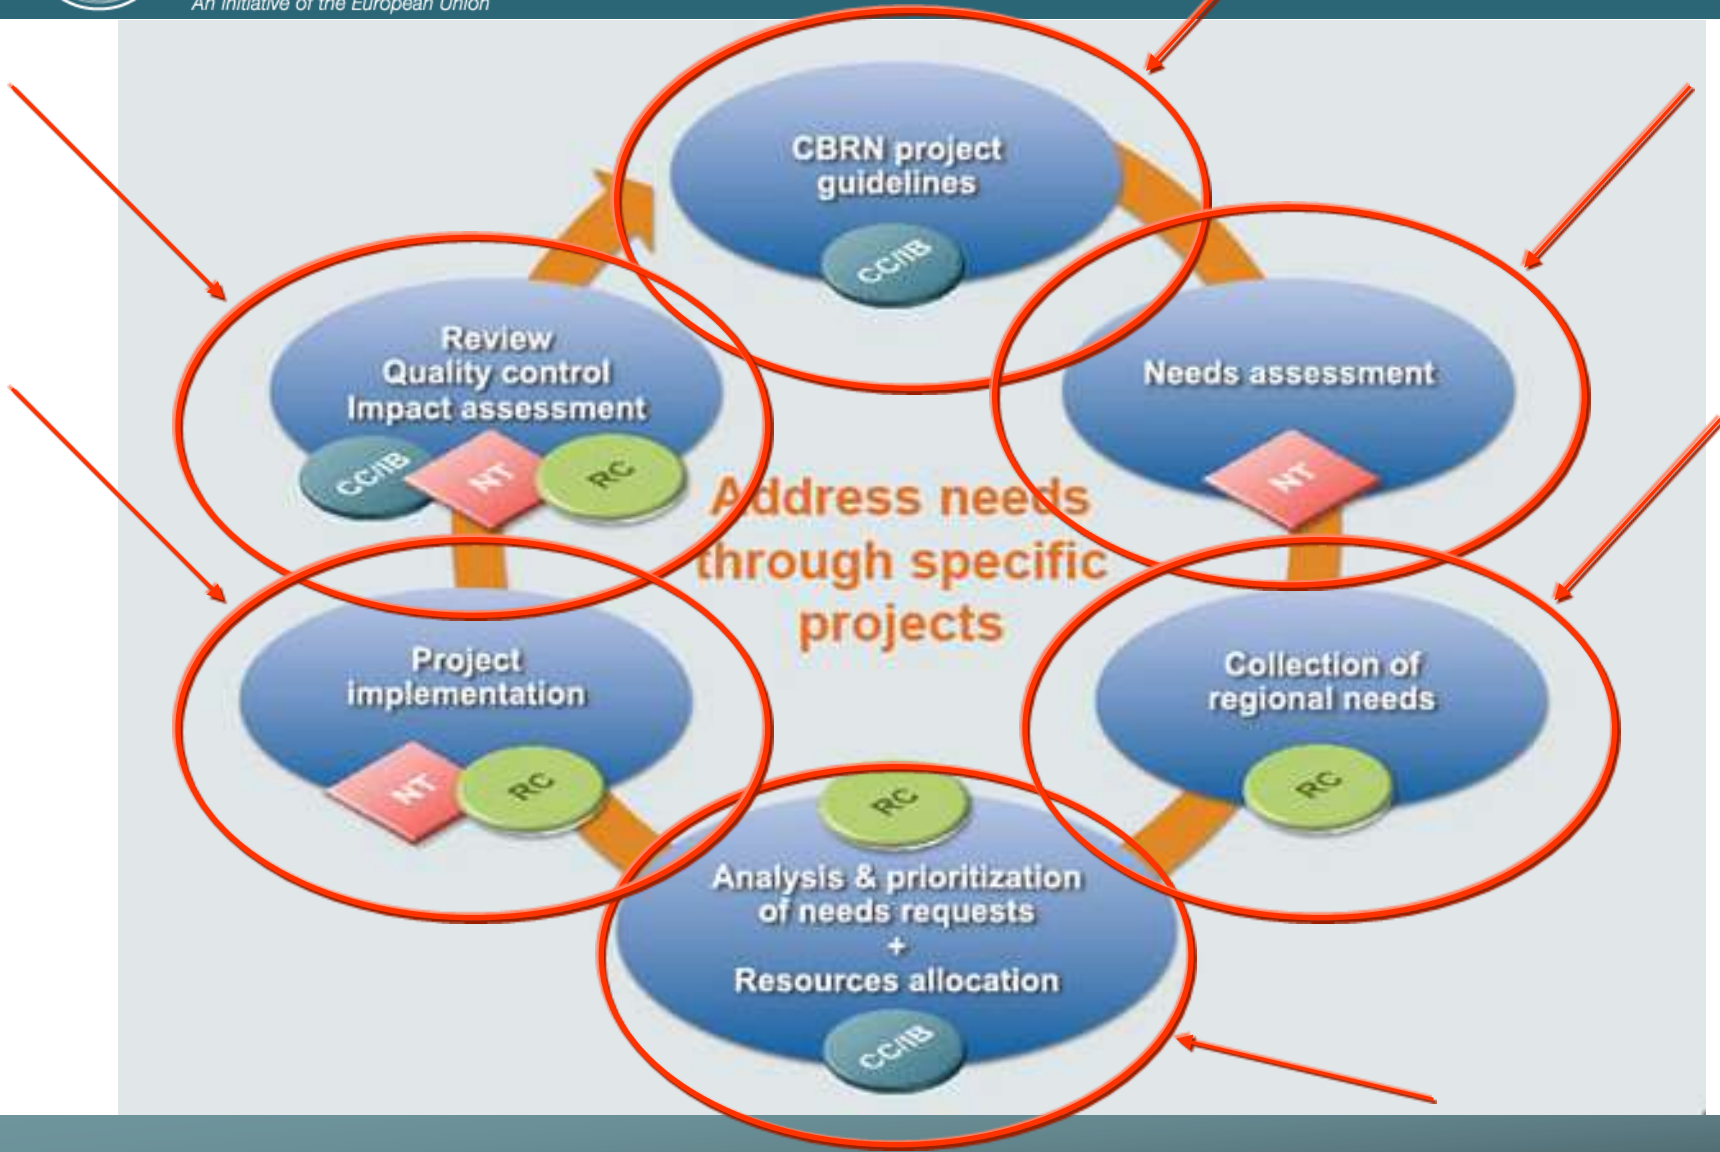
An initiative of the European Union

CBRN project guidelines

CC/IB

Review
Quality control
Impact assessment

CC/IB

NT

RC

Needs assessment

NT

Address needs through specific projects

Project implementation

NT

RC

Collection of regional needs

RC

RC

Analysis & prioritization of needs requests
+
Resources allocation

CC/IB